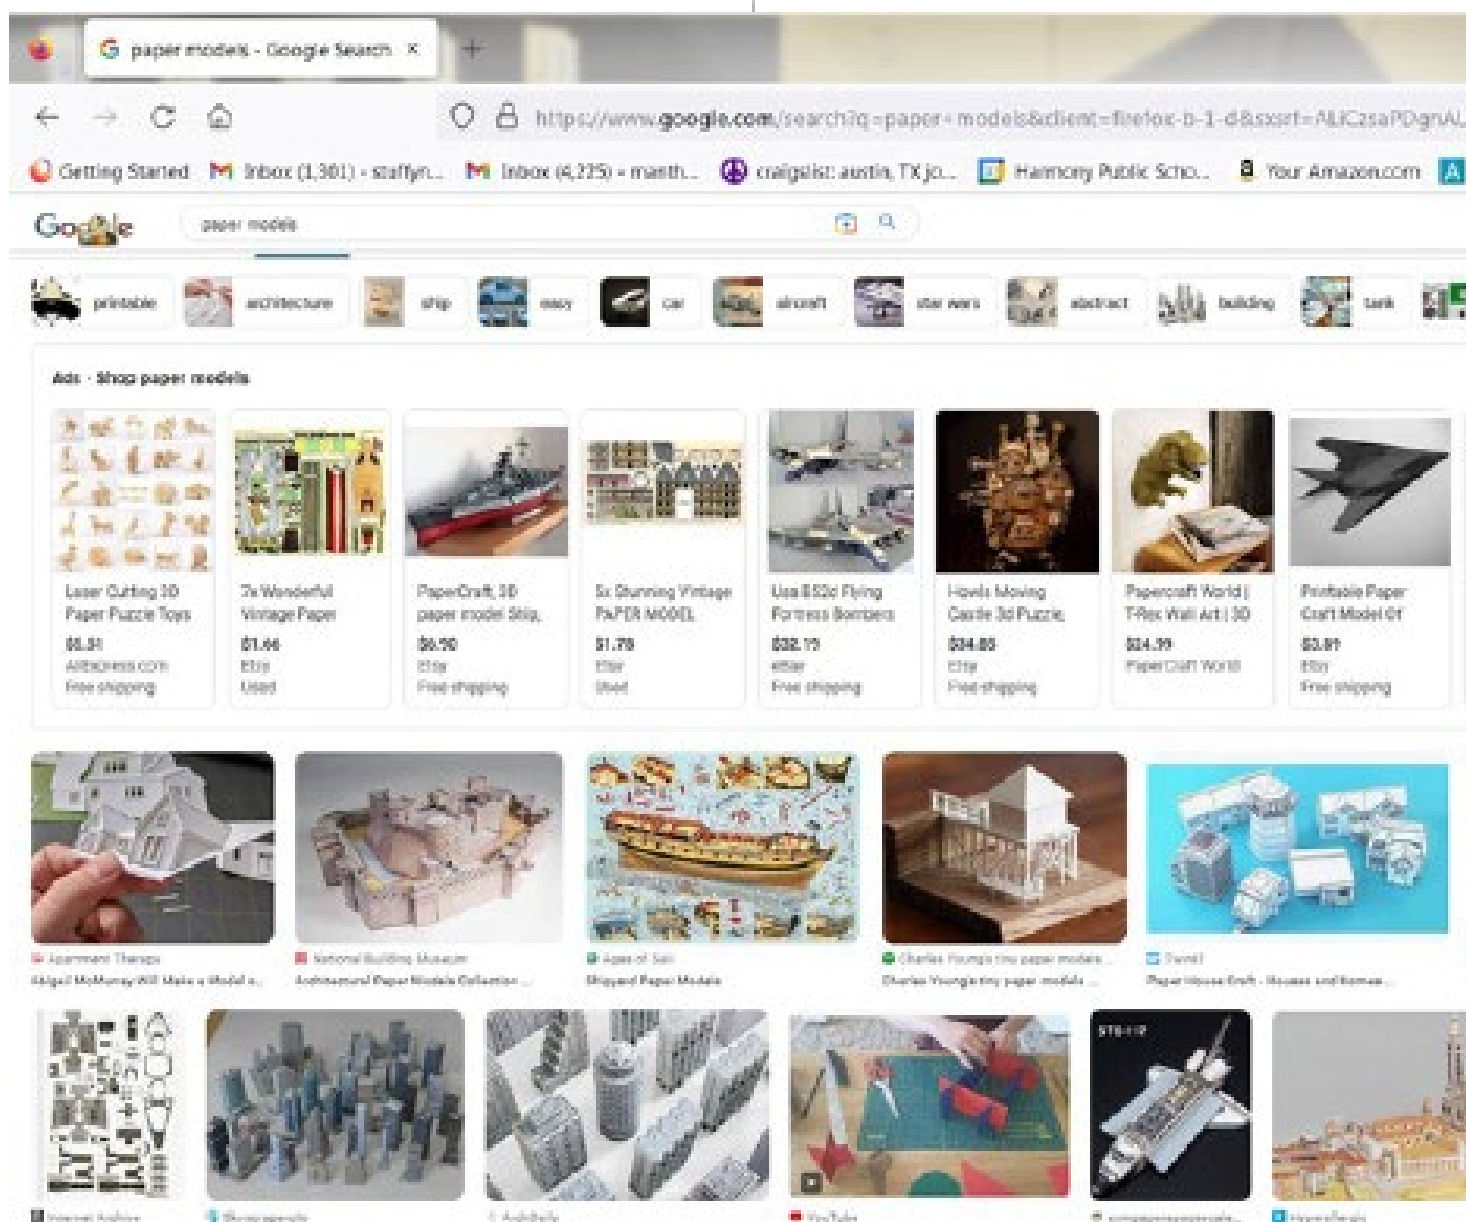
paper models - Google Search ×

https://www.google.com/search?q=paper+models&client=firefox-b-1-d&sxsrf=ALiCzsaPDgnAL

Getting Started  Inbox (1,301) - staffyn...  Inbox (4,225) - manth...  craigslist: austin, TX jo...  Harmony Public Scho...  Your Amazon.com

Google

paper models

printable  architecture  ship  easy  car  aircraft  star wars  abstract  building  tank

Ads · Shop paper models

Laser Cutting 3D Paper Puzzle Toys
$5.31
AliExpress.com
Free shipping

7x Wonderful Vintage Paper
$1.66
Etsy
Used

PaperCraft 3D paper model Ship,
$6.50
Etsy
Free shipping

Six Stunning Vintage PAPER MODEL
$1.78
Etsy
Used

Usa B52d Flying Fortress Bombers
$32.19
eBay
Free shipping

Howls Moving Castle 3d Puzzle,
$34.80
Etsy
Free shipping

Papercraft World | T-Rex Wall Art | 3D
$24.99
PaperCraft World

Printable Paper Craft Model Of
$3.01
Etsy
Free shipping

Apartment Therapy
Abigail McMurray Will Make a Model o...

National Building Museum
Architectural Paper Models Collection ...

Ages of Sail
Shipyard Paper Models

Charles Young's tiny paper models ...
Charles Young's tiny paper models ...

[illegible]
Paper House Craft - Houses and Homes ...

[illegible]  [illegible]  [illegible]  YouTube  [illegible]  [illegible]